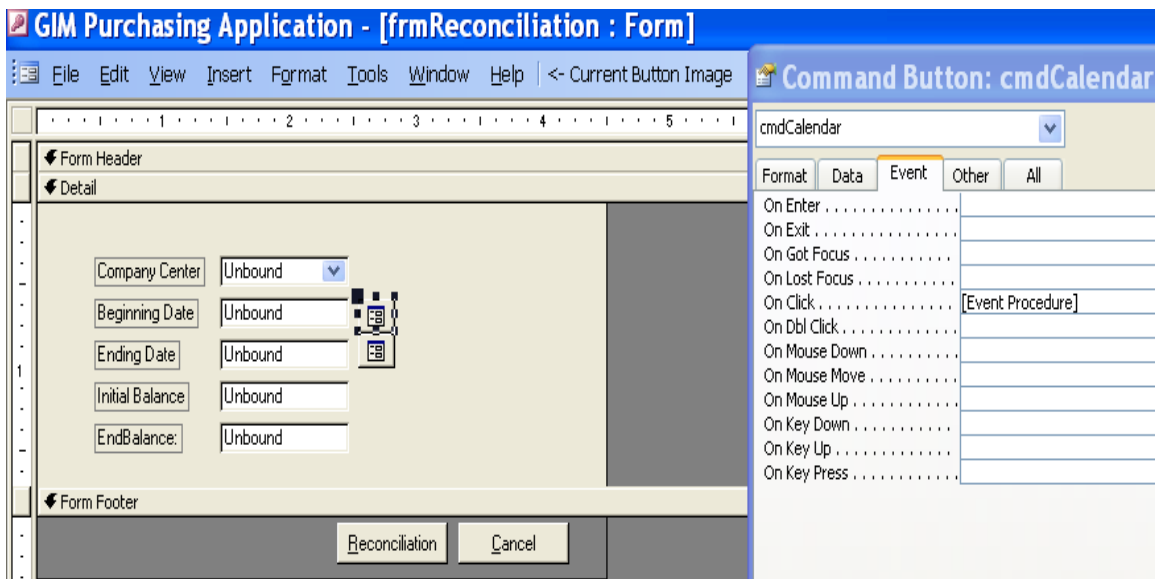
GIM Purchasing Application - [frmReconciliation : Form]

File Edit View Insert Format Tools Window Help <- Current Button Image

1 2 3 4 5

Form Header
Detail

Company Center | Unbound
Beginning Date | Unbound
Ending Date | Unbound
Initial Balance | Unbound
EndBalance: | Unbound

1

Form Footer

Reconciliation Cancel

Command Button: cmdCalendar

cmdCalendar

Format Data Event Other All

| | |
|---|---|
| On Enter . . . . . . . . . . . . . . . | |
| On Exit . . . . . . . . . . . . . . . . | |
| On Got Focus . . . . . . . . . . . | |
| On Lost Focus . . . . . . . . . . . | |
| On Click . . . . . . . . . . . . . . . | [Event Procedure] |
| On Dbl Click . . . . . . . . . . . . | |
| On Mouse Down . . . . . . . . . | |
| On Mouse Move . . . . . . . . . | |
| On Mouse Up . . . . . . . . . . . | |
| On Key Down . . . . . . . . . . . | |
| On Key Up . . . . . . . . . . . . . | |
| On Key Press . . . . . . . . . . . | |